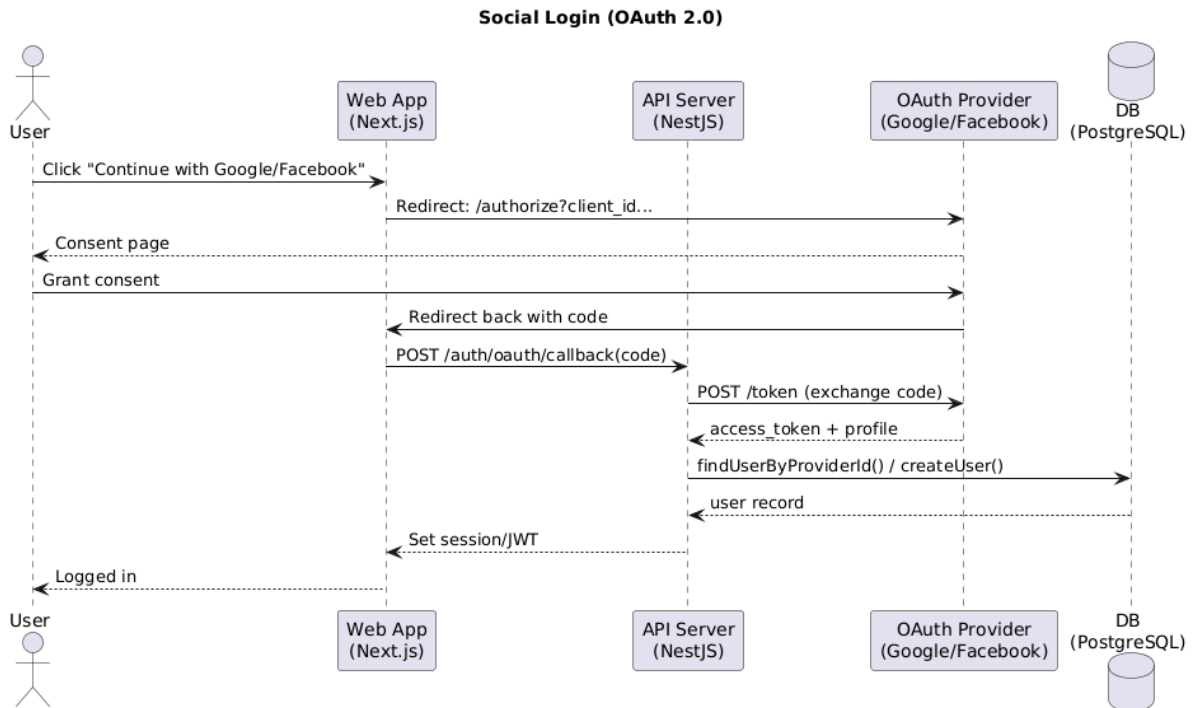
Social Login (OAuth 2.0)

User

Web App (Next.js)

API Server (NestJS)

OAuth Provider (Google/Facebook)

DB (PostgreSQL)

Click "Continue with Google/Facebook"

Redirect: /authorize?client_id...

Consent page

Grant consent

Redirect back with code

POST /auth/oauth/callback(code)

POST /token (exchange code)

access_token + profile

findUserByProviderId() / createUser()

user record

Set session/JWT

Logged in

User

Web App (Next.js)

API Server (NestJS)

OAuth Provider (Google/Facebook)

DB (PostgreSQL)